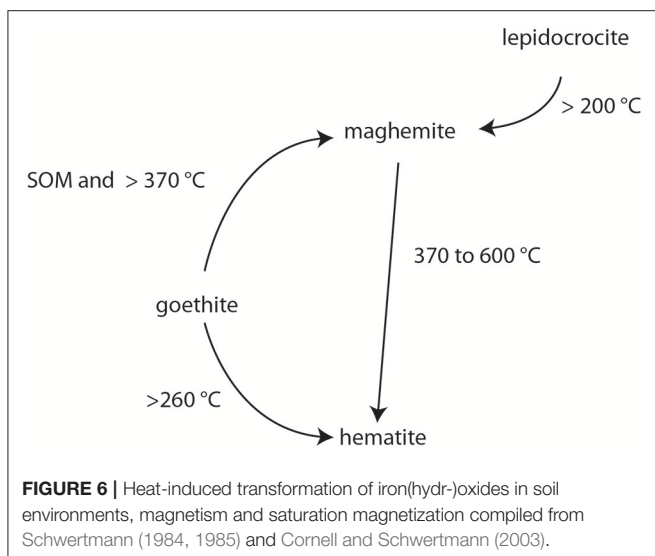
lepidocrocite

> 200 °C

maghemite

SOM and > 370 °C

370 to 600 °C

goethite

>260 °C

hematite

**FIGURE 6 |** Heat-induced transformation of iron(hydr-)oxides in soil environments, magnetism and saturation magnetization compiled from Schwertmann (1984, 1985) and Cornell and Schwertmann (2003).